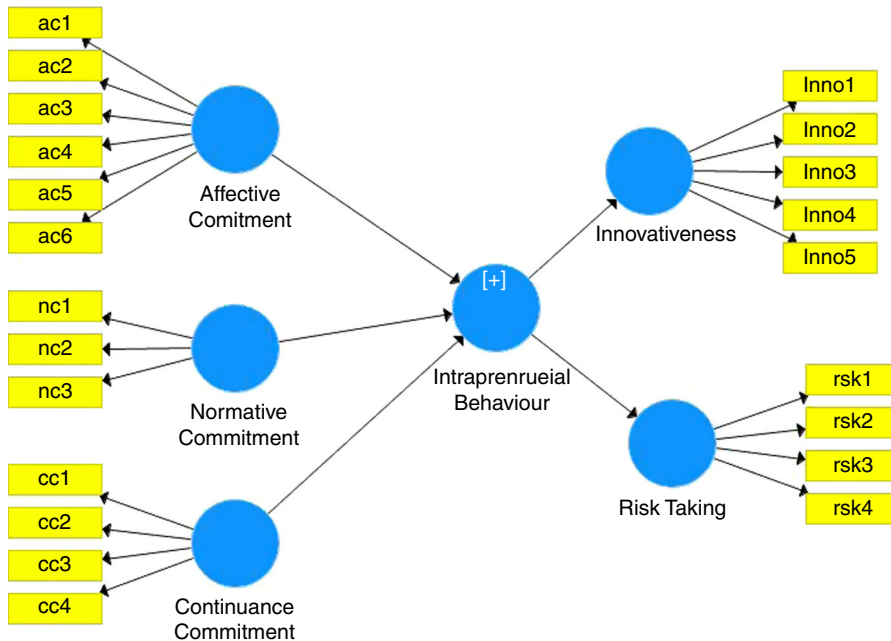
ac1
ac2
ac3
ac4
ac5
ac6

Affective Comitment

nc1
nc2
nc3

Normative Commitment

cc1
cc2
cc3
cc4

Continuance Commitment

[+]

Intraprenrueial Behaviour

Innovativeness

Inno1
Inno2
Inno3
Inno4
Inno5

Risk Taking

rsk1
rsk2
rsk3
rsk4